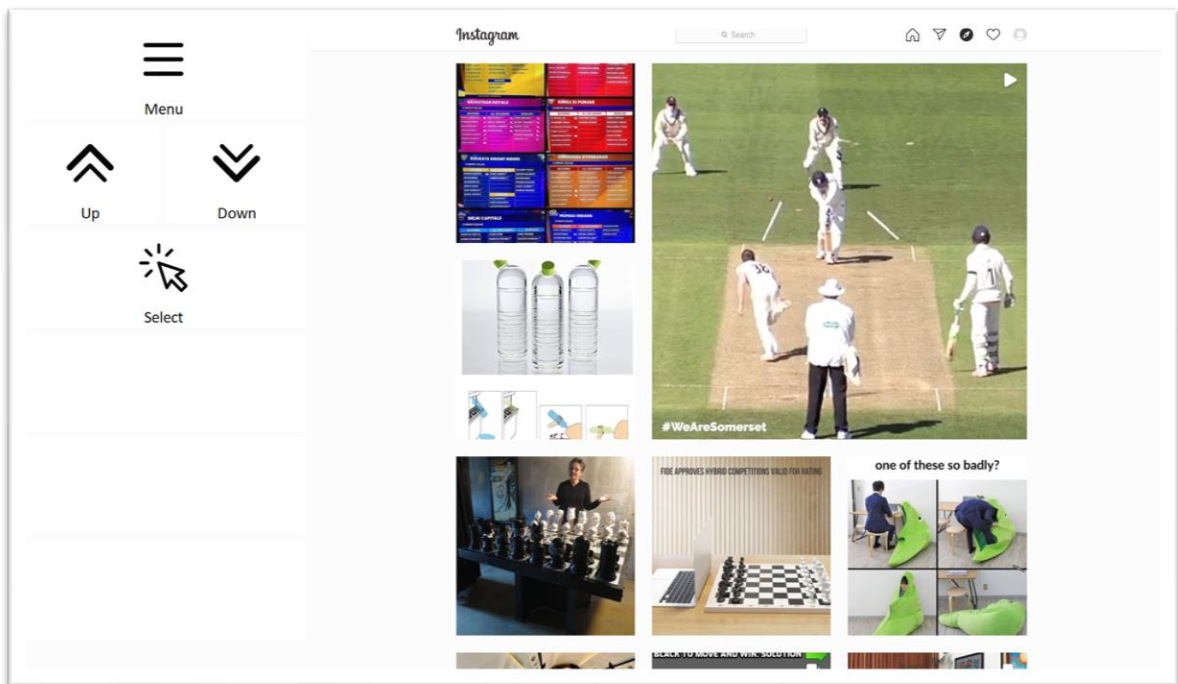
Menu

Up

Down

Select

Instagram

Search

RAJASTHAN ROYALS

KINGS XI PUNJAB

KOLKATA KNIGHT RIDERS

SUNRISERS HYDERABAD

DELHI CAPITALS

MUMBAI INDIANS

#WeAreSomerset

FIDE APPROVES HYBRID COMPETITIONS VALID FOR RATING

one of these so badly?

BLACK TO MOVE AND WIN: SOLUTION